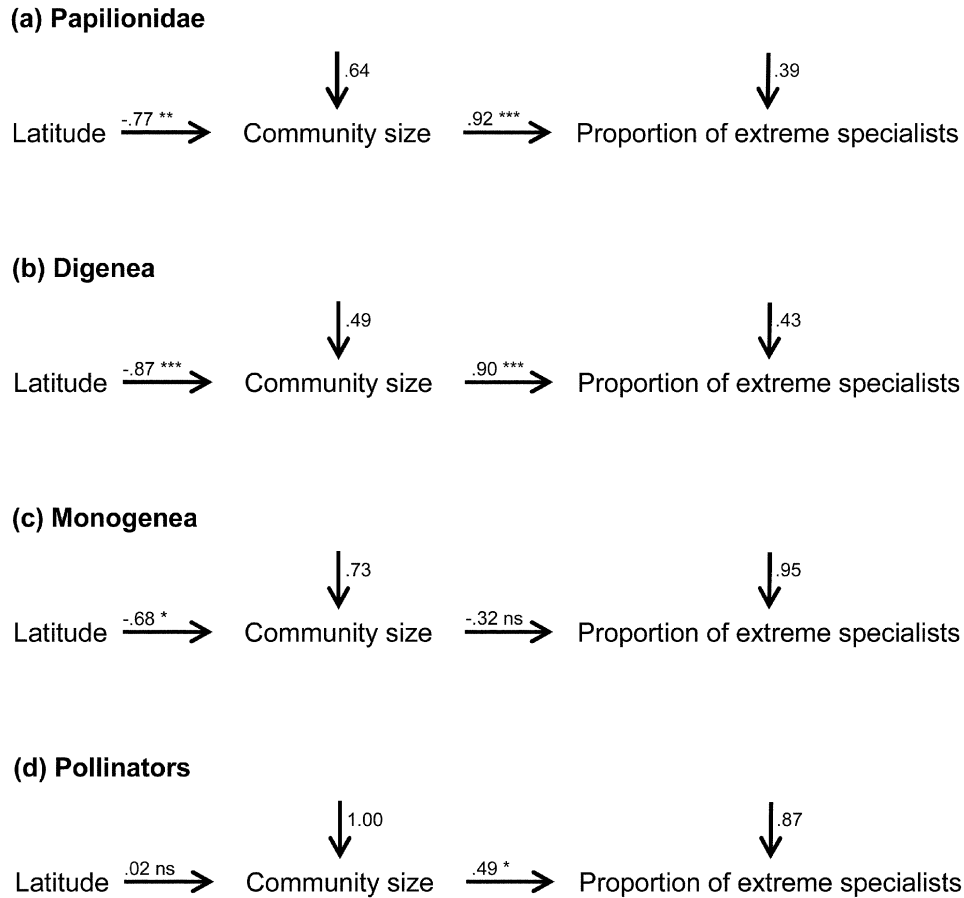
(a) Papilionidae

.64

.39

Latitude -.77 ** Community size .92 *** Proportion of extreme specialists

(b) Digenea

.49

.43

Latitude -.87 *** Community size .90 *** Proportion of extreme specialists

(c) Monogenea

.73

.95

Latitude -.68 * Community size -.32 ns Proportion of extreme specialists

(d) Pollinators

1.00

.87

Latitude .02 ns Community size .49 * Proportion of extreme specialists